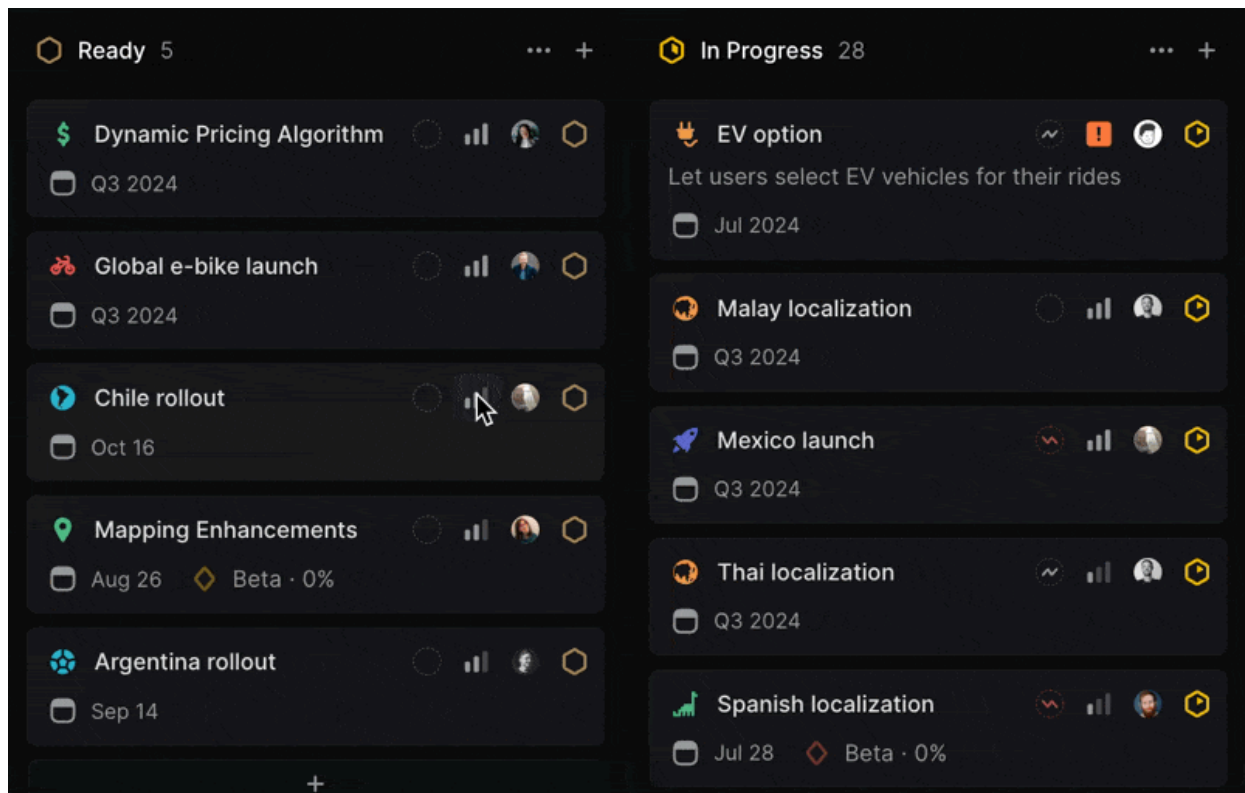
Ready 5 ··· +

Dynamic Pricing Algorithm
Q3 2024

Global e-bike launch
Q3 2024

Chile rollout
Oct 16

Mapping Enhancements
Aug 26 Beta · 0%

Argentina rollout
Sep 14

+

In Progress 28 ··· +

EV option
Let users select EV vehicles for their rides
Jul 2024

Malay localization
Q3 2024

Mexico launch
Q3 2024

Thai localization
Q3 2024

Spanish localization
Jul 28 Beta · 0%